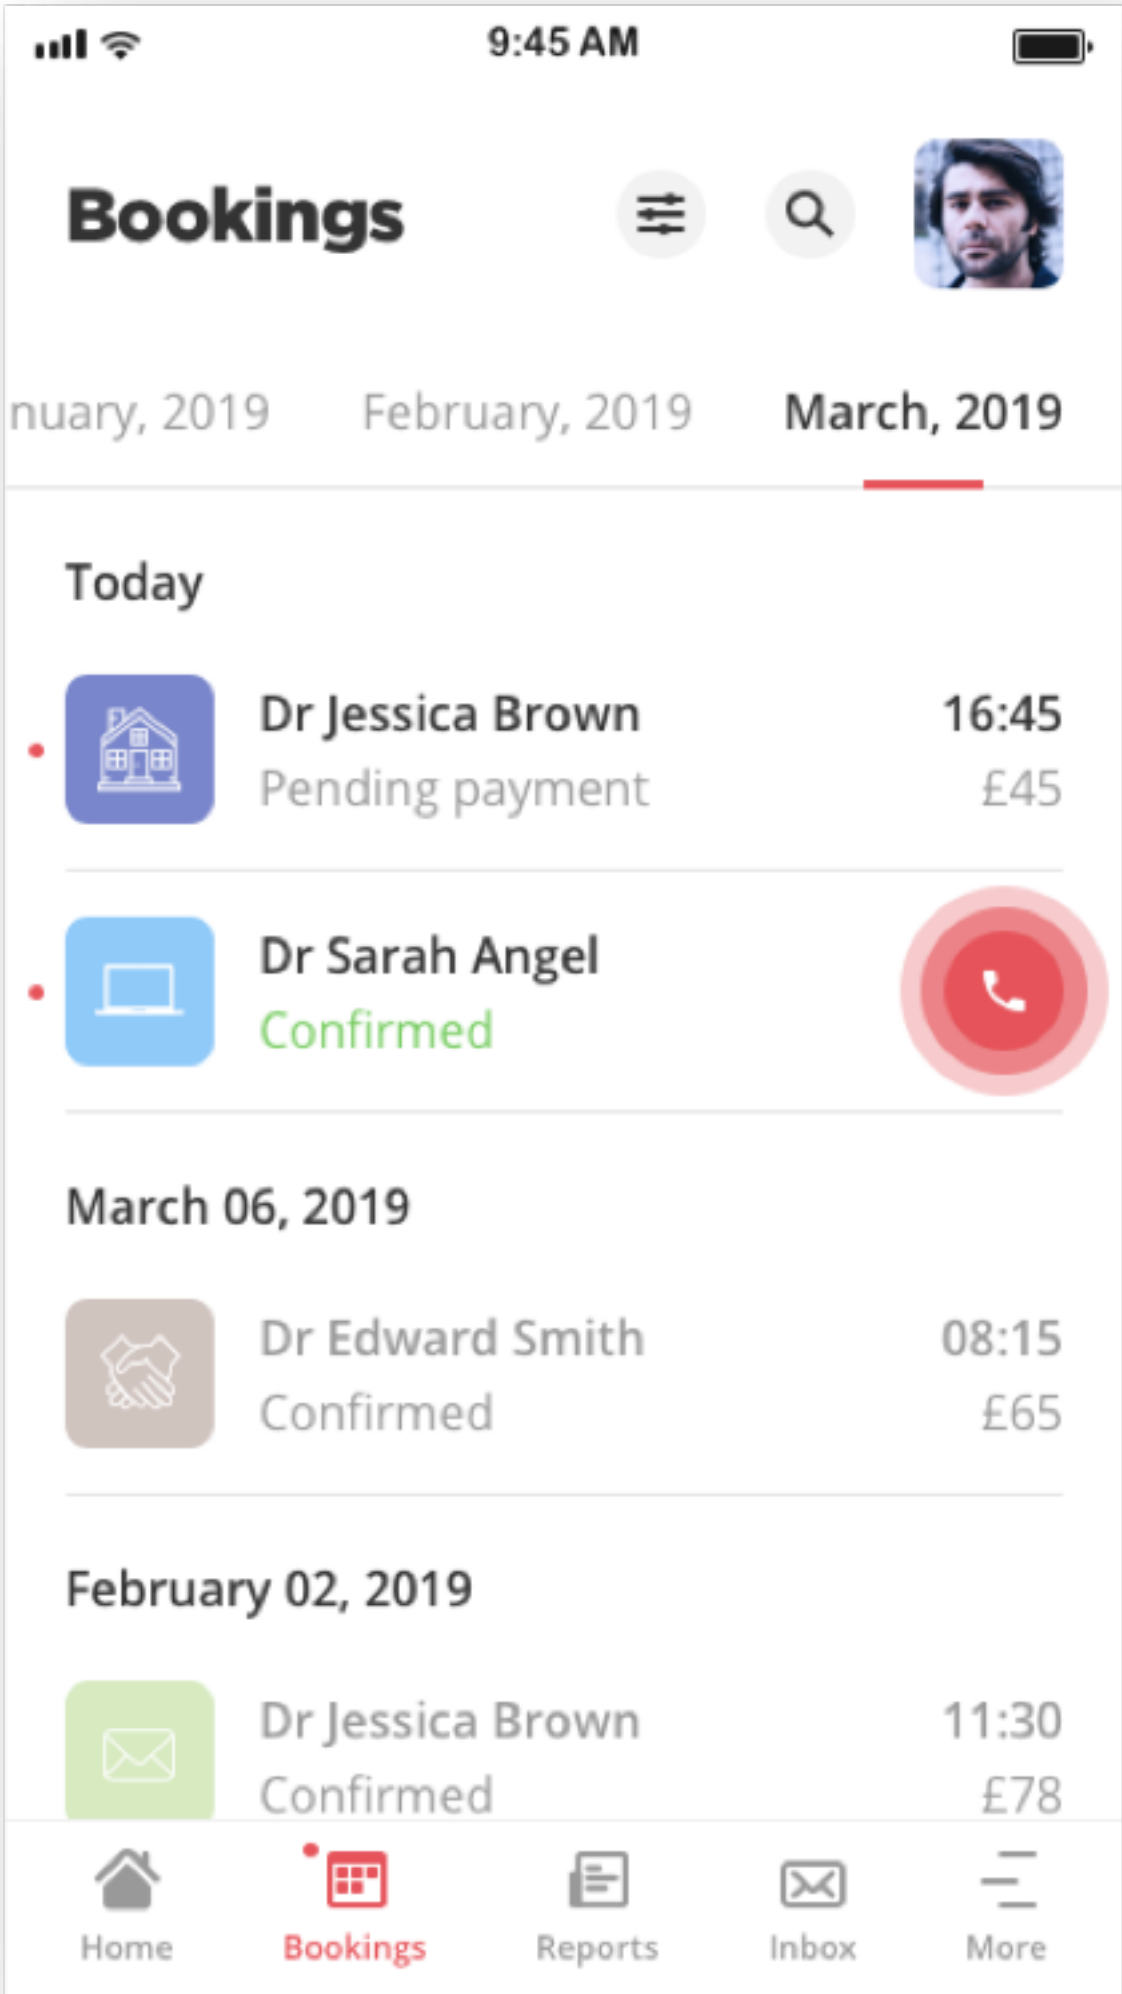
9:45 AM

Bookings

nuary, 2019 February, 2019 March, 2019

Today

Dr Jessica Brown 16:45
Pending payment £45

Dr Sarah Angel
Confirmed

March 06, 2019

Dr Edward Smith 08:15
Confirmed £65

February 02, 2019

Dr Jessica Brown 11:30
Confirmed £78

Home Bookings Reports Inbox More